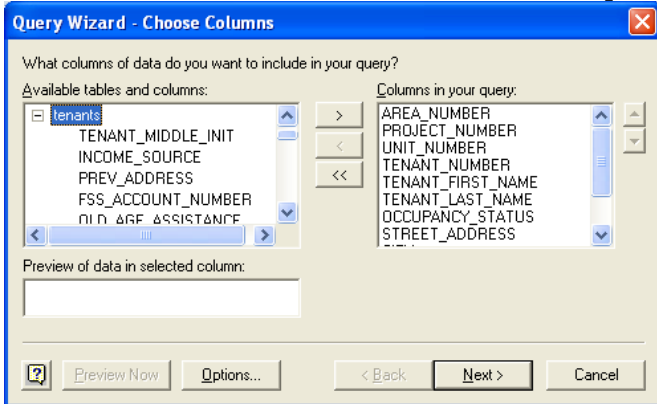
Query Wizard - Choose Columns

What columns of data do you want to include in your query?

Available tables and columns:

tenants
TENANT_MIDDLE_INIT
INCOME_SOURCE
PREV_ADDRESS
FSS_ACCOUNT_NUMBER
OLD_AGE_ASSISTANCE

>
<
<<

Columns in your query:

AREA_NUMBER
PROJECT_NUMBER
UNIT_NUMBER
TENANT_NUMBER
TENANT_FIRST_NAME
TENANT_LAST_NAME
OCCUPANCY_STATUS
STREET_ADDRESS

Preview of data in selected column:

?
Preview Now
Options...
< Back
Next >
Cancel